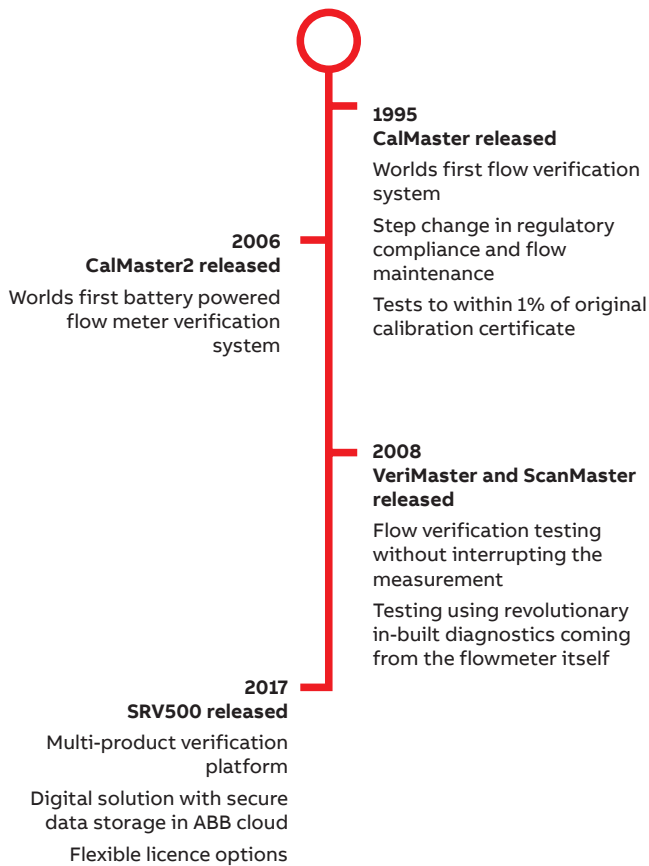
1995
CalMaster released

Worlds first flow verification system

Step change in regulatory compliance and flow maintenance

Tests to within 1% of original calibration certificate

2006
CalMaster2 released

Worlds first battery powered flow meter verification system

2008
VeriMaster and ScanMaster released

Flow verification testing without interrupting the measurement

Testing using revolutionary in-built diagnostics coming from the flowmeter itself

2017
SRV500 released

Multi-product verification platform

Digital solution with secure data storage in ABB cloud

Flexible licence options